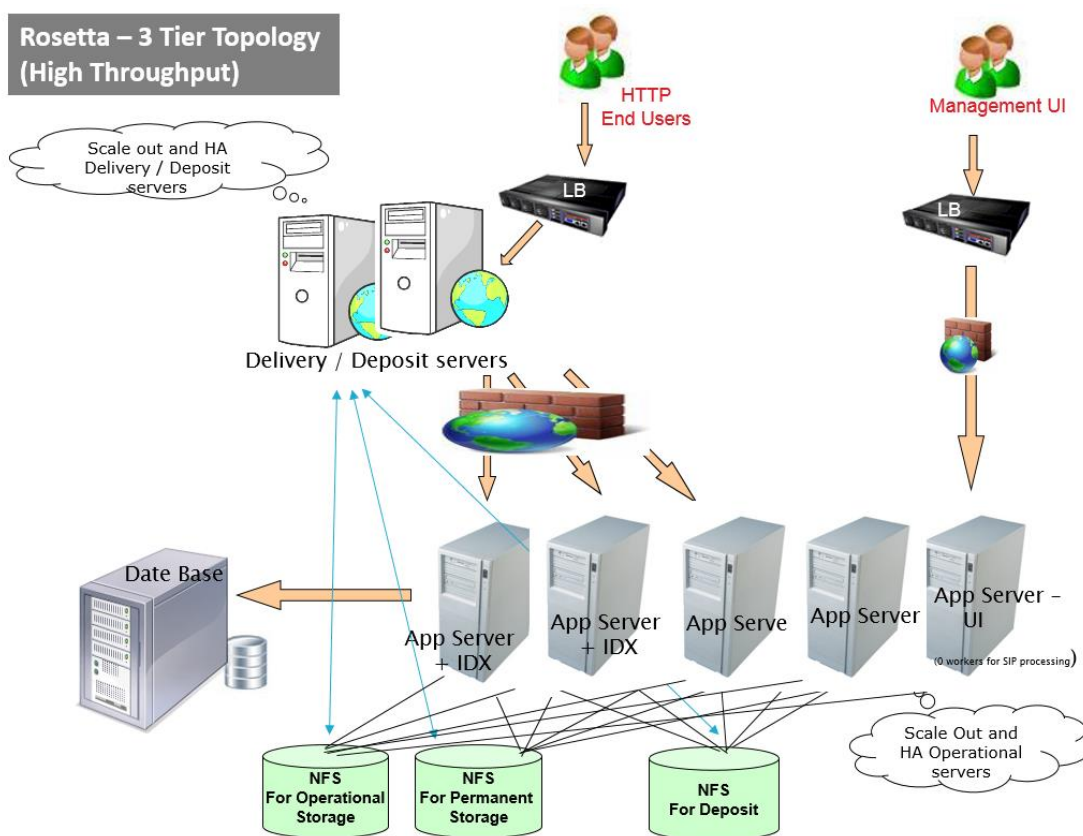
Rosetta – 3 Tier Topology (High Throughput)

HTTP End Users

Management UI

Scale out and HA Delivery / Deposit servers

LB

LB

Delivery / Deposit servers

Date Base

App Server + IDX

App Server + IDX

App Serve

App Server

App Server - UI

(0 workers for SIP processing)

Scale Out and HA Operational servers

NFS For Operational Storage

NFS For Permanent Storage

NFS For Deposit